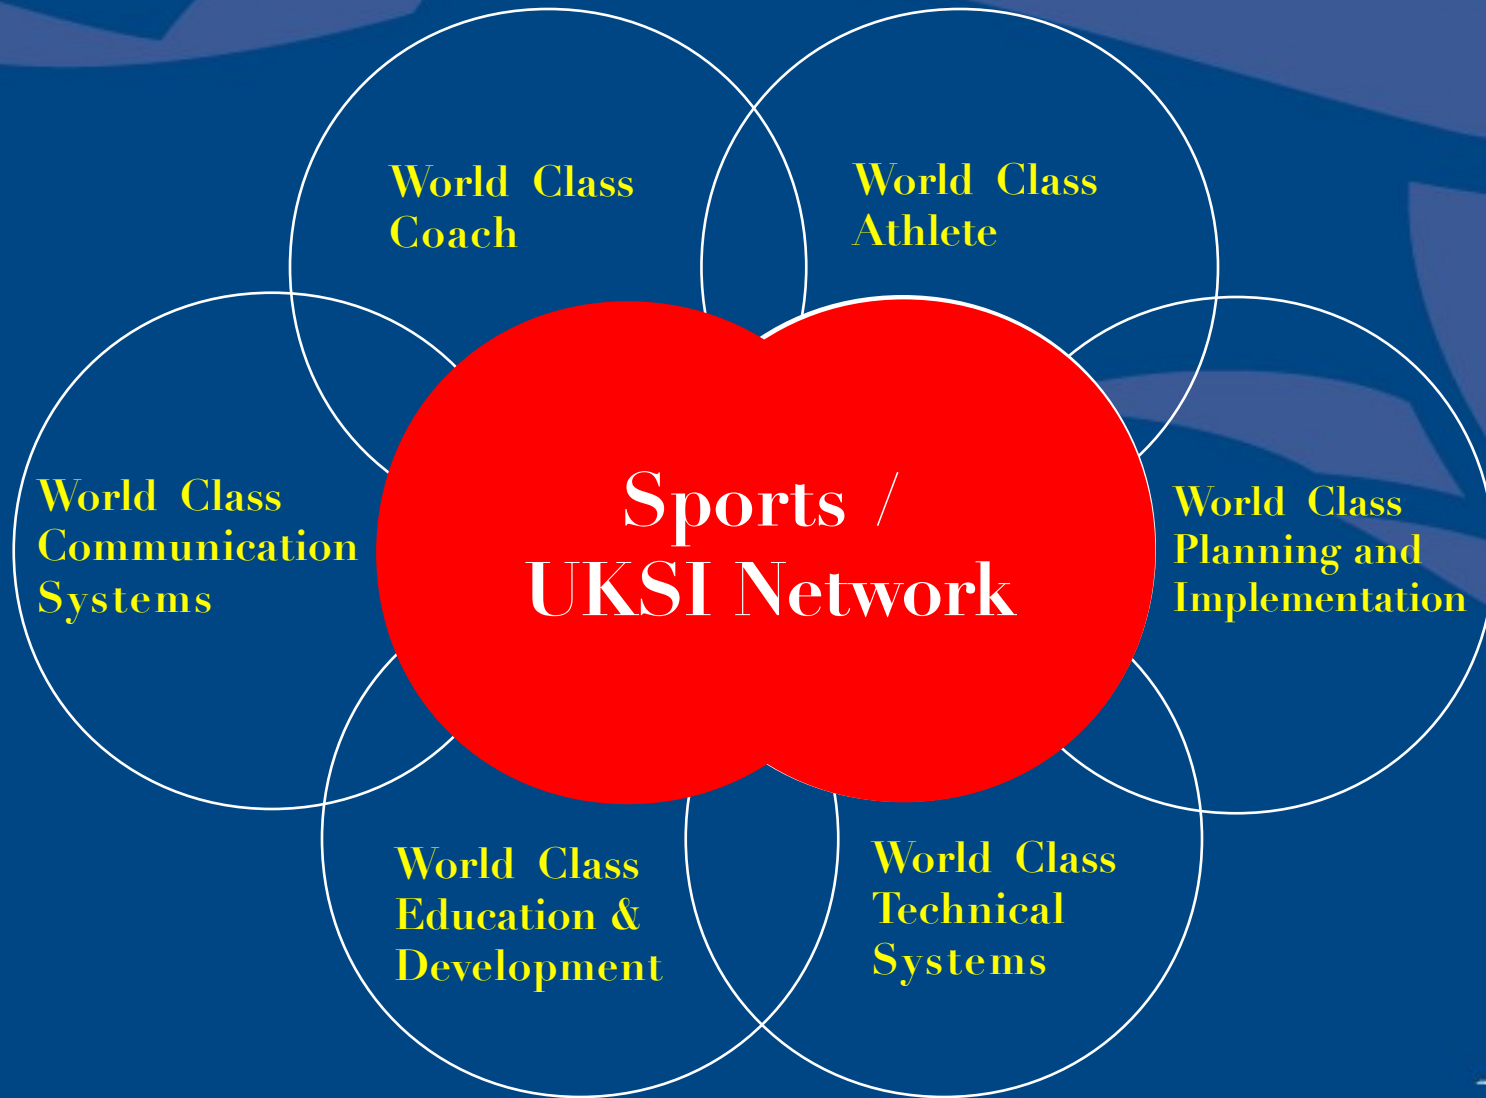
World Class Coach

World Class Athlete

World Class Communication Systems

Sports / UKSI Network

World Class Planning and Implementation

World Class Education & Development

World Class Technical Systems